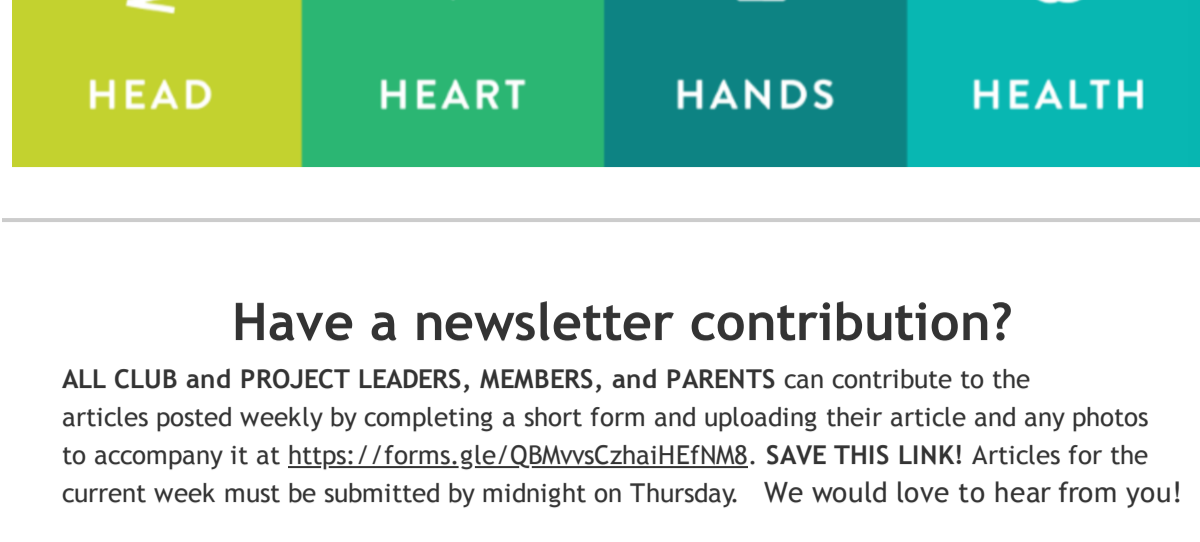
HEAD HEART HANDS HEALTH

Have a newsletter contribution?

**ALL CLUB and PROJECT LEADERS, MEMBERS, and PARENTS** can contribute to the articles posted weekly by completing a short form and uploading their article and any photos to accompany it at https://forms.gle/QBMvvsCzhaiHEfNM8. **SAVE THIS LINK!** Articles for the current week must be submitted by midnight on Thursday. We would love to hear from you!